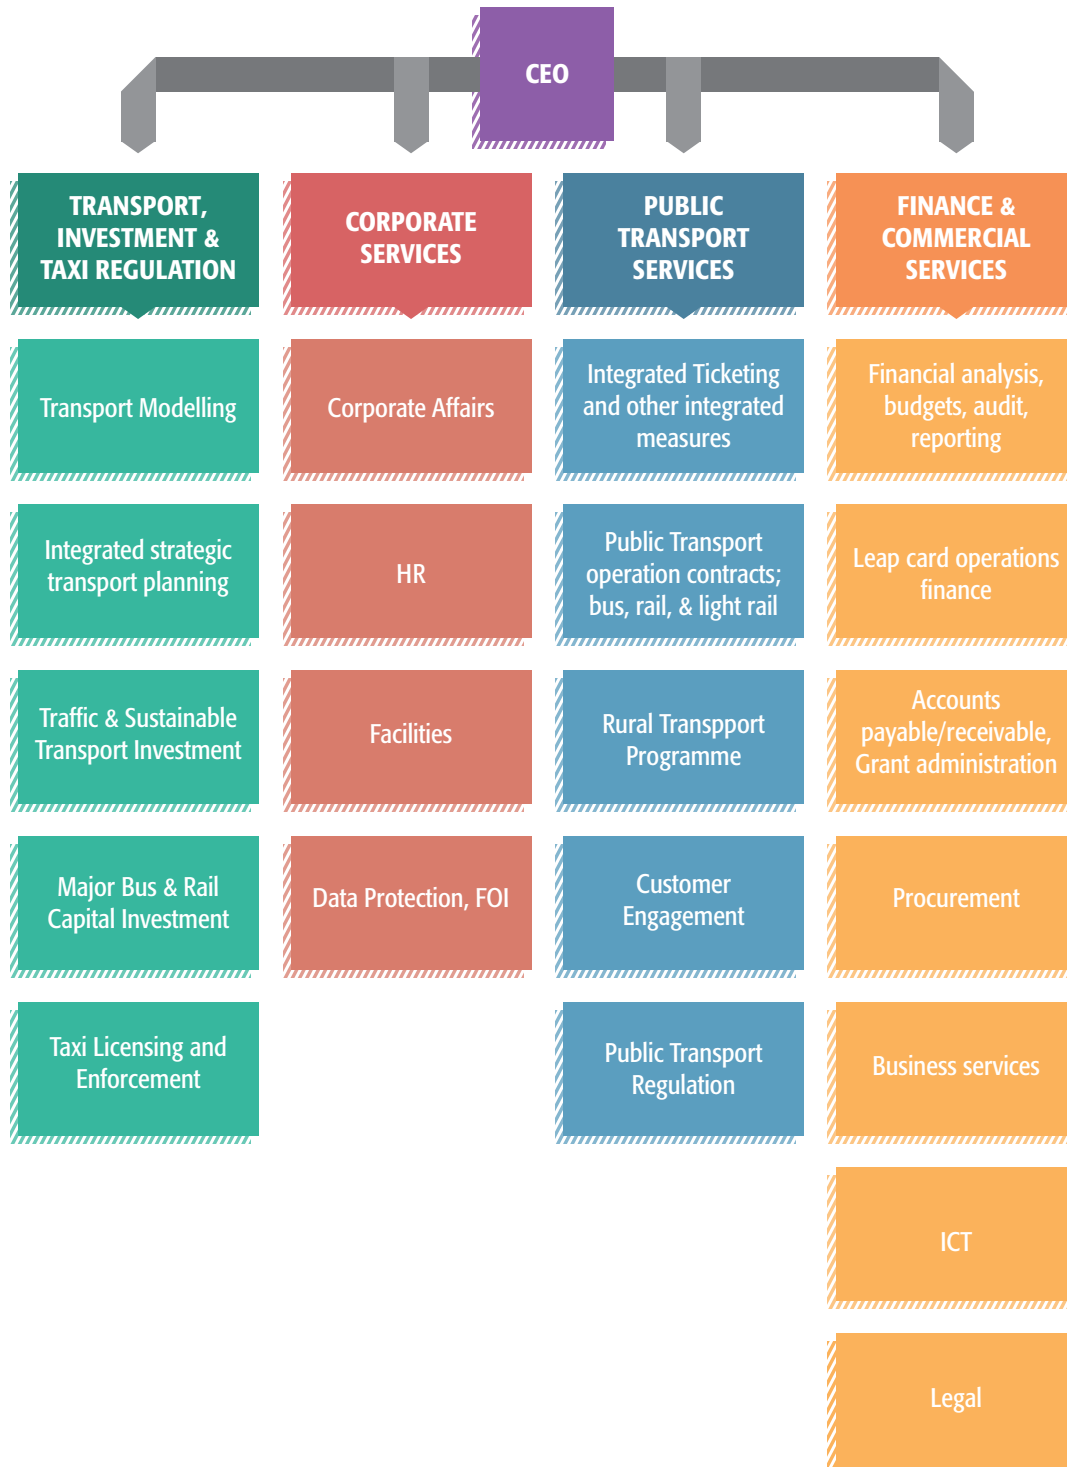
CEO

TRANSPORT, INVESTMENT & TAXI REGULATION

Transport Modelling

Integrated strategic transport planning

Traffic & Sustainable Transport Investment

Major Bus & Rail Capital Investment

Taxi Licensing and Enforcement

CORPORATE SERVICES

Corporate Affairs

HR

Facilities

Data Protection, FOI

PUBLIC TRANSPORT SERVICES

Integrated Ticketing and other integrated measures

Public Transport operation contracts; bus, rail, & light rail

Rural Transppport Programme

Customer Engagement

Public Transport Regulation

FINANCE & COMMERCIAL SERVICES

Financial analysis, budgets, audit, reporting

Leap card operations finance

Accounts payable/receivable, Grant administration

Procurement

Business services

ICT

Legal